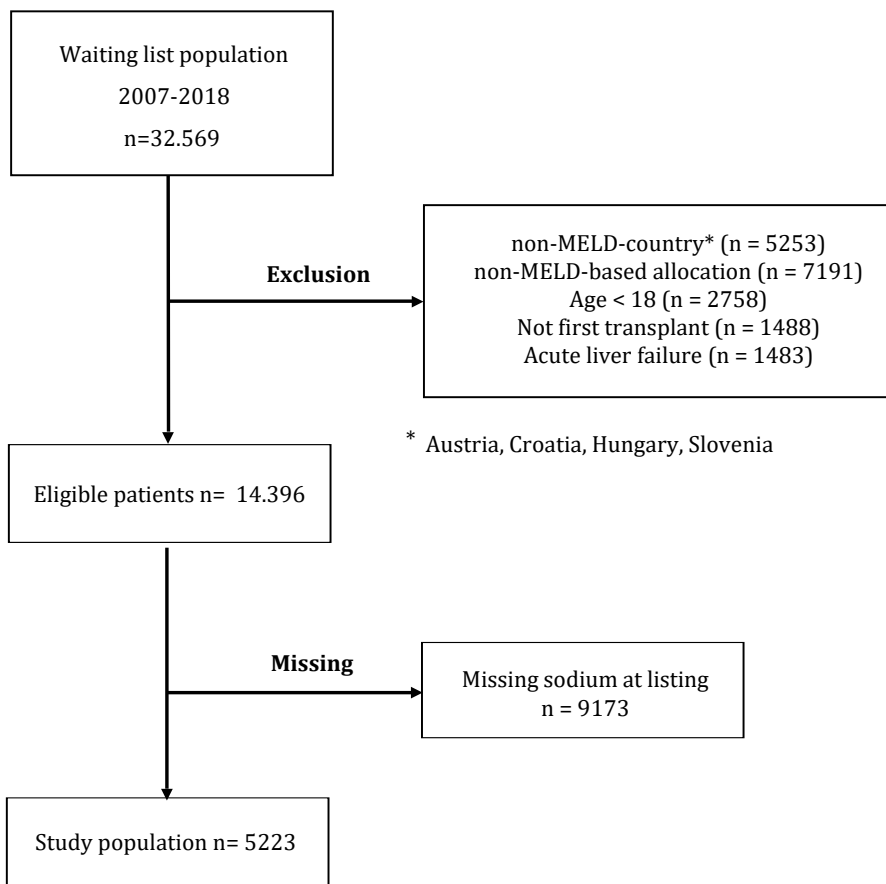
Waiting list population
2007-2018
n=32.569

Exclusion

non-MELD-country* (n = 5253)
non-MELD-based allocation (n = 7191)
Age < 18 (n = 2758)
Not first transplant (n = 1488)
Acute liver failure (n = 1483)

* Austria, Croatia, Hungary, Slovenia

Eligible patients n= 14.396

Missing

Missing sodium at listing
n = 9173

Study population n= 5223